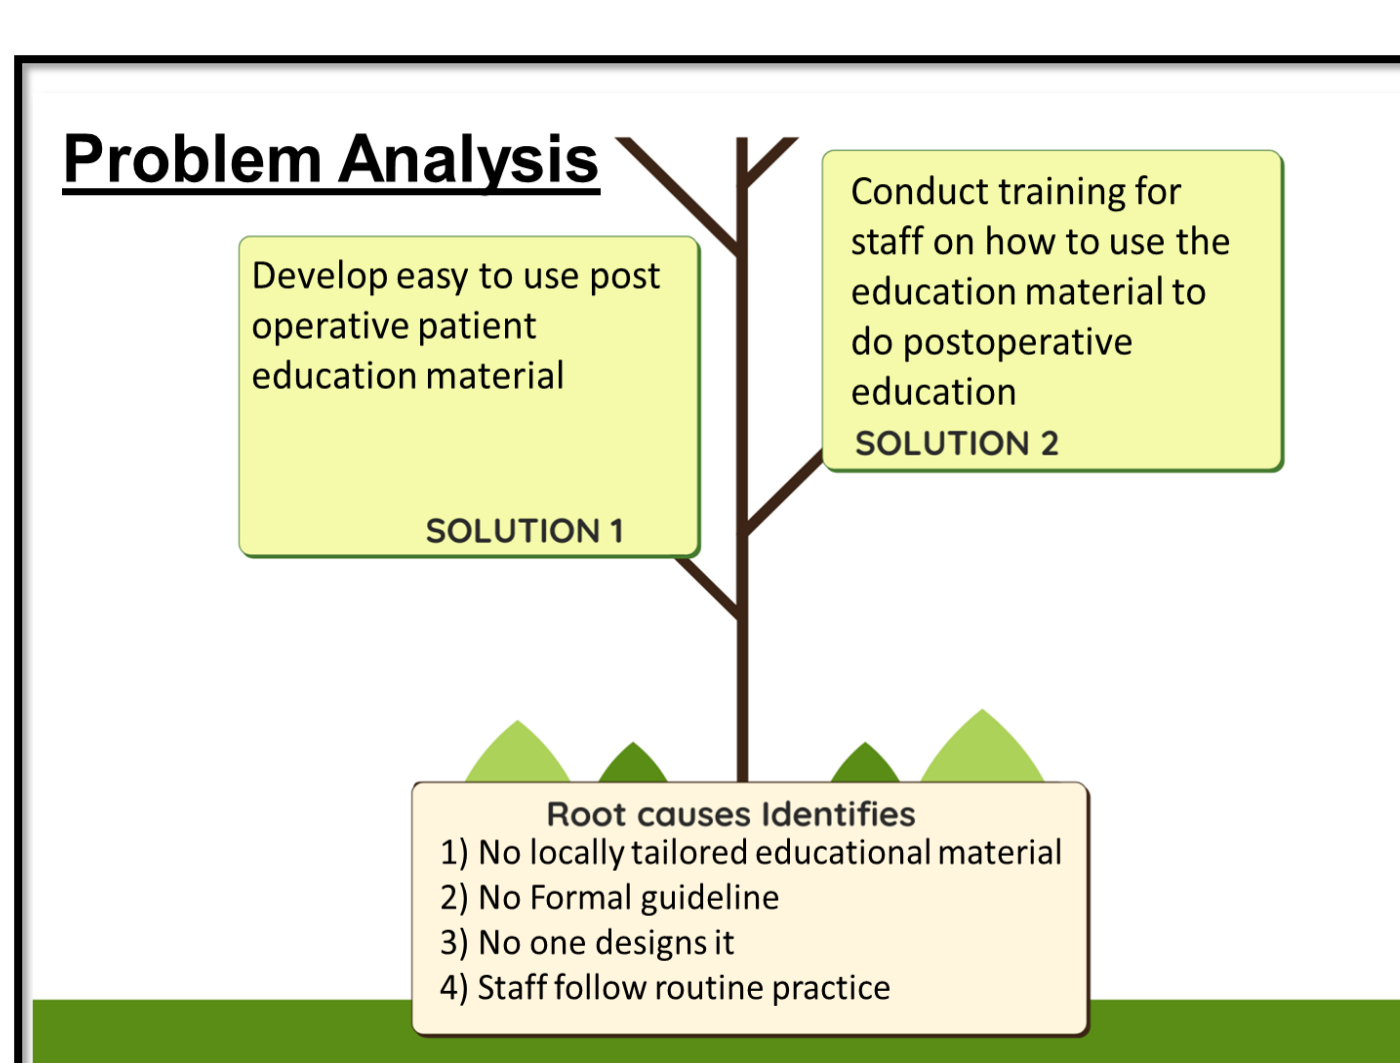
Problem Analysis

Develop easy to use post operative patient education material

SOLUTION 1

Conduct training for staff on how to use the education material to do postoperative education

SOLUTION 2

Root causes Identifies
1) No locally tailored educational material
2) No Formal guideline
3) No one designs it
4) Staff follow routine practice